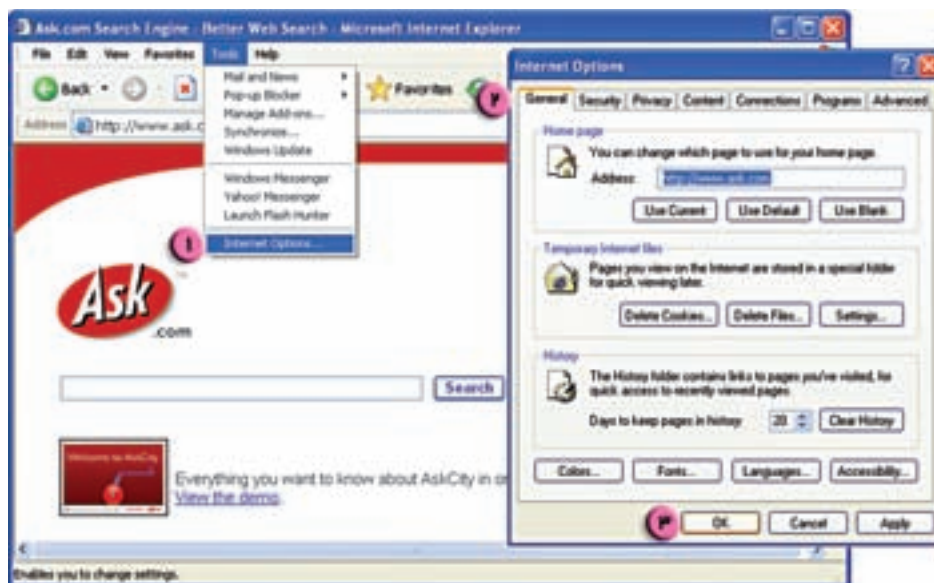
Ask.com Search Engine - Better Web Search - Microsoft Internet Explorer

File Edit View Favorites Tools Help

Back

Favorites

Address http://www.ask.c

Mail and News
Pop-up Blocker
Manage Add-ons...
Synchronize...
Windows Update

Windows Messenger
Yahoo! Messenger
Launch Flash Hunter

Internet Options...

۱

۲

۳

Ask .com

Search

Welcome to AskCity

Everything you want to know about AskCity in or
View the demo

Enables you to change settings.

Internet Options

General Security Privacy Content Connections Programs Advanced

Home page
You can change which page to use for your home page.
Address: http://www.ask.com
Use Current Use Default Use Blank

Temporary Internet files
Pages you view on the Internet are stored in a special folder for quick viewing later.
Delete Cookies... Delete Files... Settings...

History
The History folder contains links to pages you've visited, for quick access to recently viewed pages.
Days to keep pages in history: 20 Clear History

Colors... Fonts... Languages... Accessibility...

OK Cancel Apply